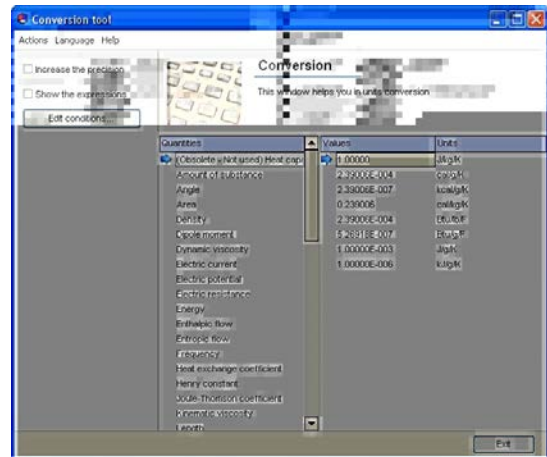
Conversion tool

Actions Language Help

Increase the precision

Show the expressions

Edit conditions...

Conversion

This window helps you in units conversion

| Quantities | Values | Units |
|---|---|---|
| (Obsolete - Not used) Heat capi | 1.00000 | J/g/K |
| Amount of substance | 2.39006E-004 | cal/g/K |
| Angle | 2.39006E-007 | kcal/g/K |
| Area | 0.239006 | cal/kg/K |
| Density | 2.39006E-004 | Btu/lb/F |
| Dipole moment | 5.28918E-007 | Btu/g/F |
| Dynamic viscosity | 1.00000E-003 | J/g/K |
| Electric current | 1.00000E-006 | kJ/g/K |
| Electric potential | | |
| Electric resistance | | |
| Energy | | |
| Enthalpic flow | | |
| Entropic flow | | |
| Frequency | | |
| Heat exchange coefficient | | |
| Henry constant | | |
| Joule-Thomson coefficient | | |
| Kinematic viscosity | | |
| Length | | |

Exit